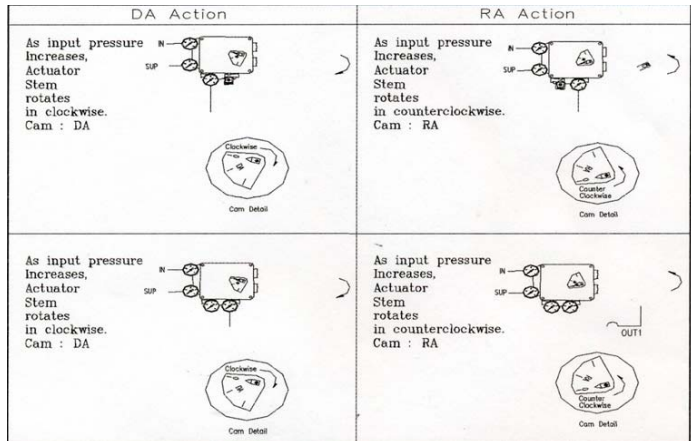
| DA Action | RA Action |
|---|---|
| As input pressure Increases, Actuator Stem rotates in clockwise. Cam : DA<br>IN<br>SUP<br>Clockwise<br>Cam Detail | As input pressure Increases, Actuator Stem rotates in counterclockwise. Cam : RA<br>IN<br>SUP<br>Counter Clockwise<br>Cam Detail |
| As input pressure Increases, Actuator Stem rotates in clockwise. Cam : DA<br>IN<br>SUP<br>Clockwise<br>Cam Detail | As input pressure Increases, Actuator Stem rotates in counterclockwise. Cam : RA<br>IN<br>SUP<br>OUT1<br>Counter Clockwise<br>Cam Detail |